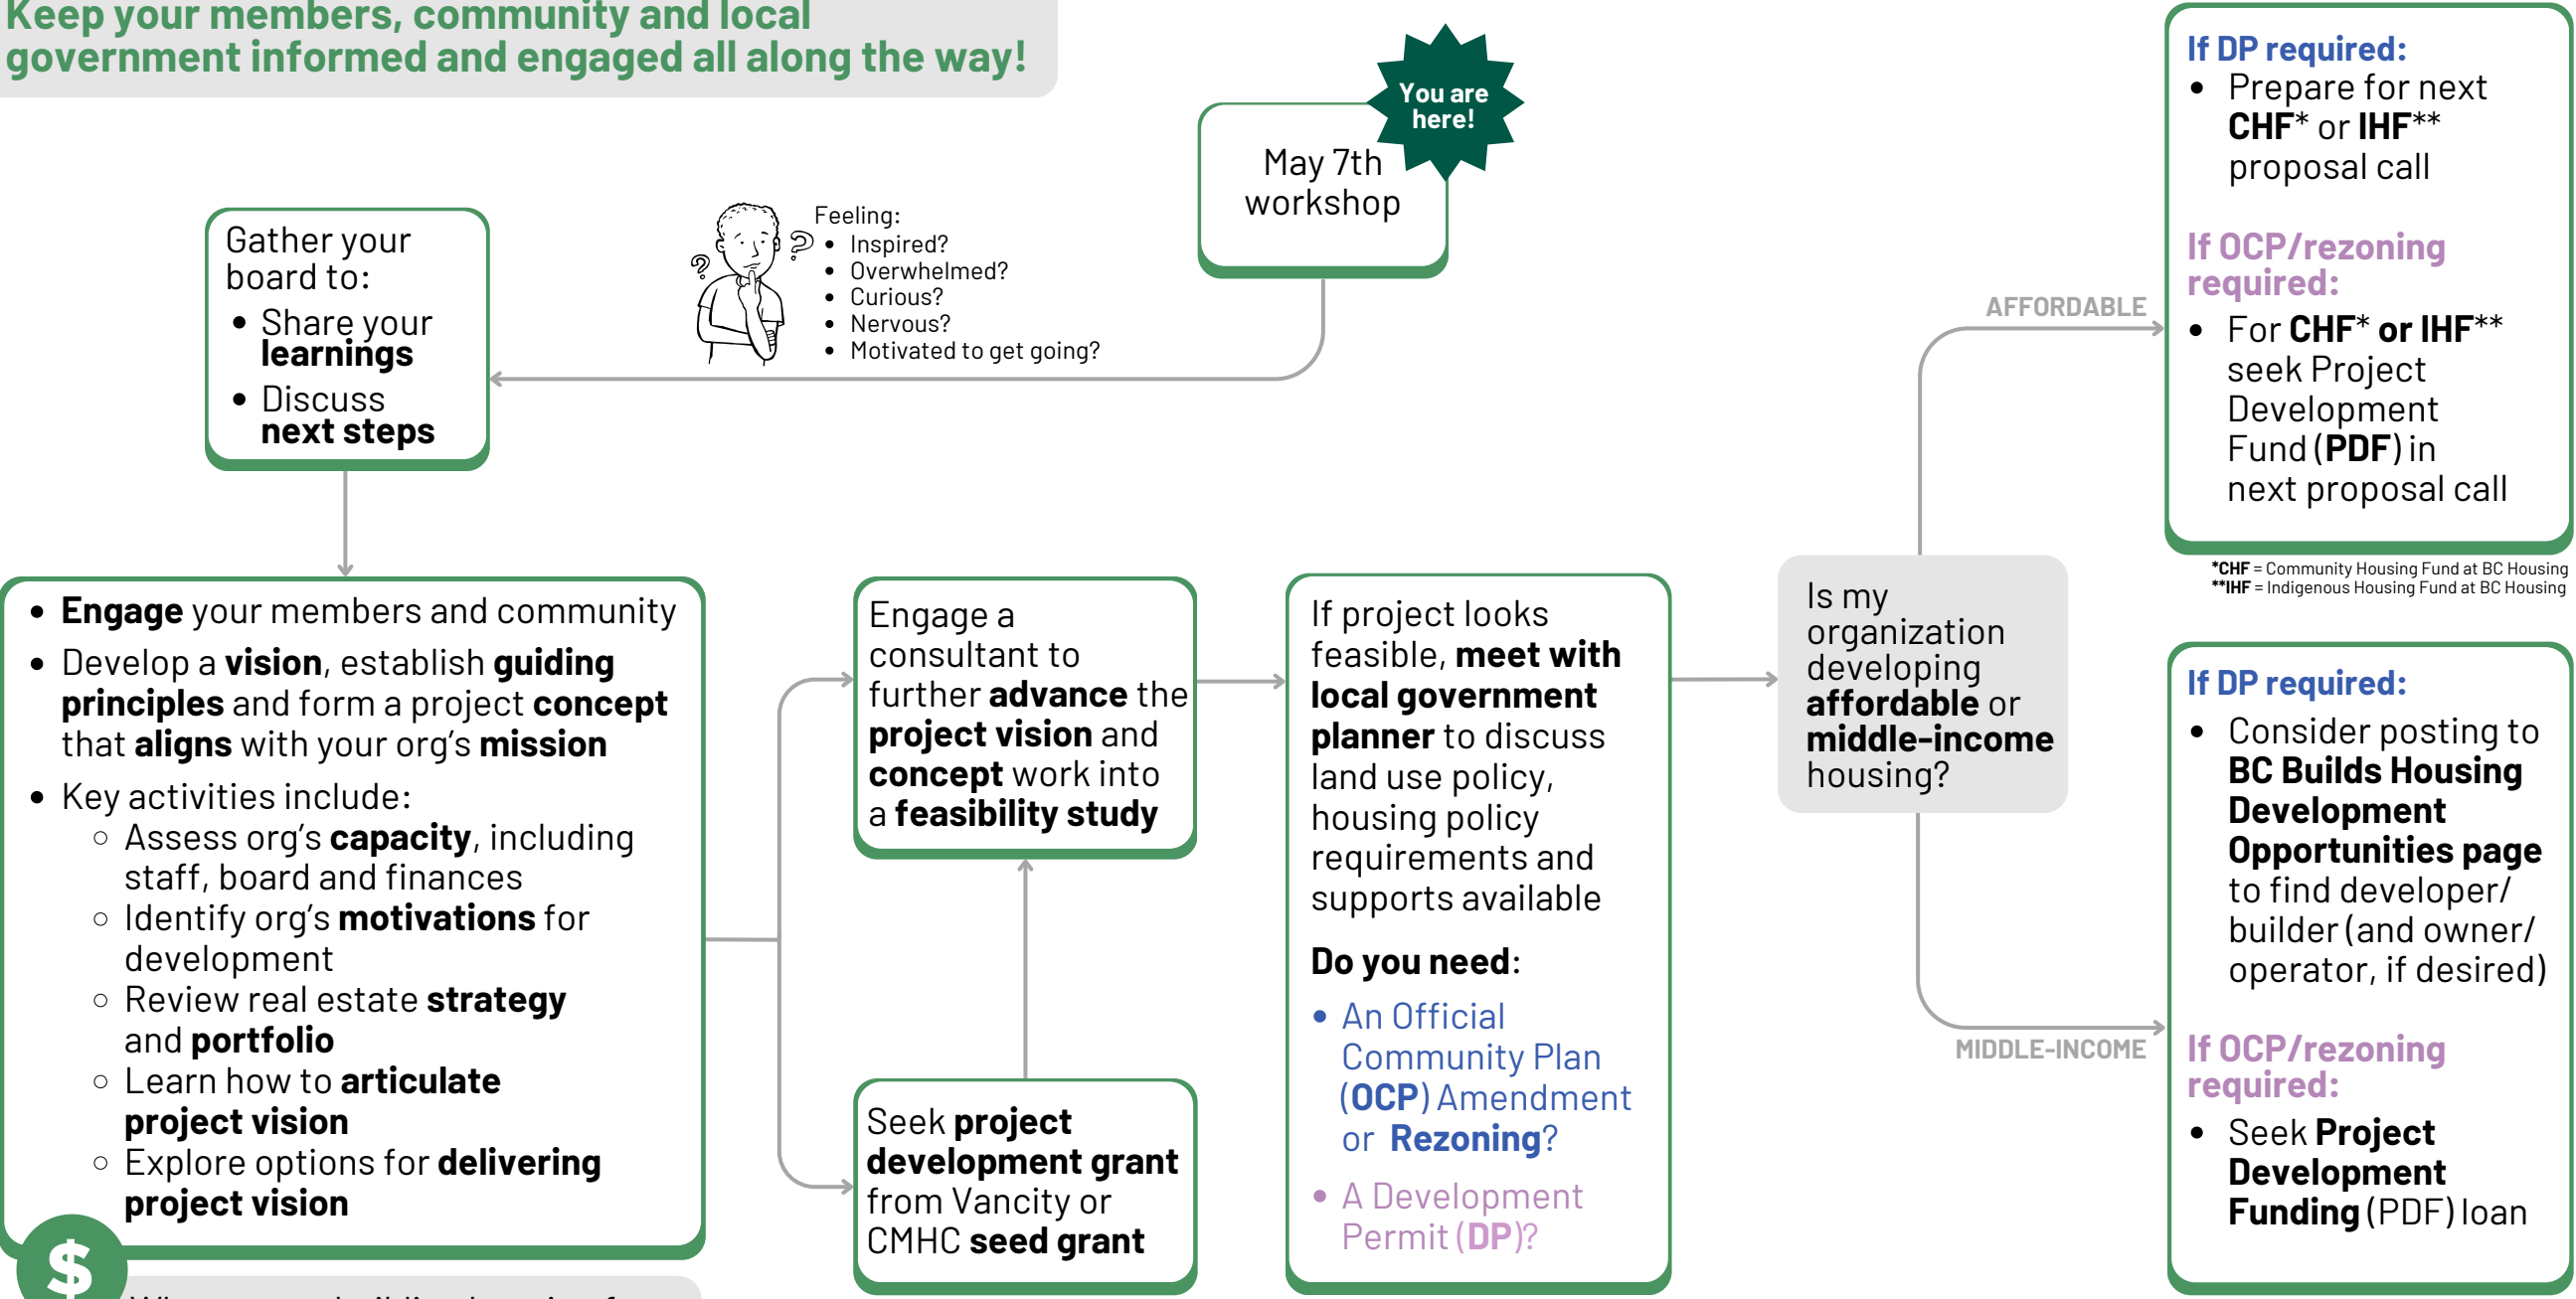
Keep your members, community and local government informed and engaged all along the way!

You are here!

May 7th workshop

Feeling:
- Inspired?
- Overwhelmed?
- Curious?
- Nervous?
- Motivated to get going?

Gather your board to:
- Share your **learnings**
- Discuss **next steps**

- **Engage** your members and community
- Develop a **vision**, establish **guiding principles** and form a project **concept** that **aligns** with your org's **mission**
- Key activities include:
  - Assess org's **capacity**, including staff, board and finances
  - Identify org's **motivations** for development
  - Review real estate **strategy** and **portfolio**
  - Learn how to **articulate project vision**
  - Explore options for **delivering project vision**

$

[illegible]

Engage a consultant to further **advance** the **project vision** and **concept** work into a **feasibility study**

Seek **project development grant** from Vancity or CMHC **seed grant**

If project looks feasible, **meet with local government planner** to discuss land use policy, housing policy requirements and supports available

**Do you need**:
- An Official Community Plan (**OCP**) Amendment or **Rezoning**?
- A Development Permit (**DP**)?

Is my organization developing **affordable** or **middle-income** housing?

AFFORDABLE

MIDDLE-INCOME

If DP required:
- Prepare for next **CHF*** or **IHF**** proposal call

If OCP/rezoning required:
- For **CHF* or IHF**** seek Project Development Fund (**PDF**) in next proposal call

*CHF = Community Housing Fund at BC Housing
**IHF = Indigenous Housing Fund at BC Housing

If DP required:
- Consider posting to **BC Builds Housing Development Opportunities page** to find developer/ builder (and owner/ operator, if desired)

If OCP/rezoning required:
- Seek **Project Development Funding** (PDF) loan